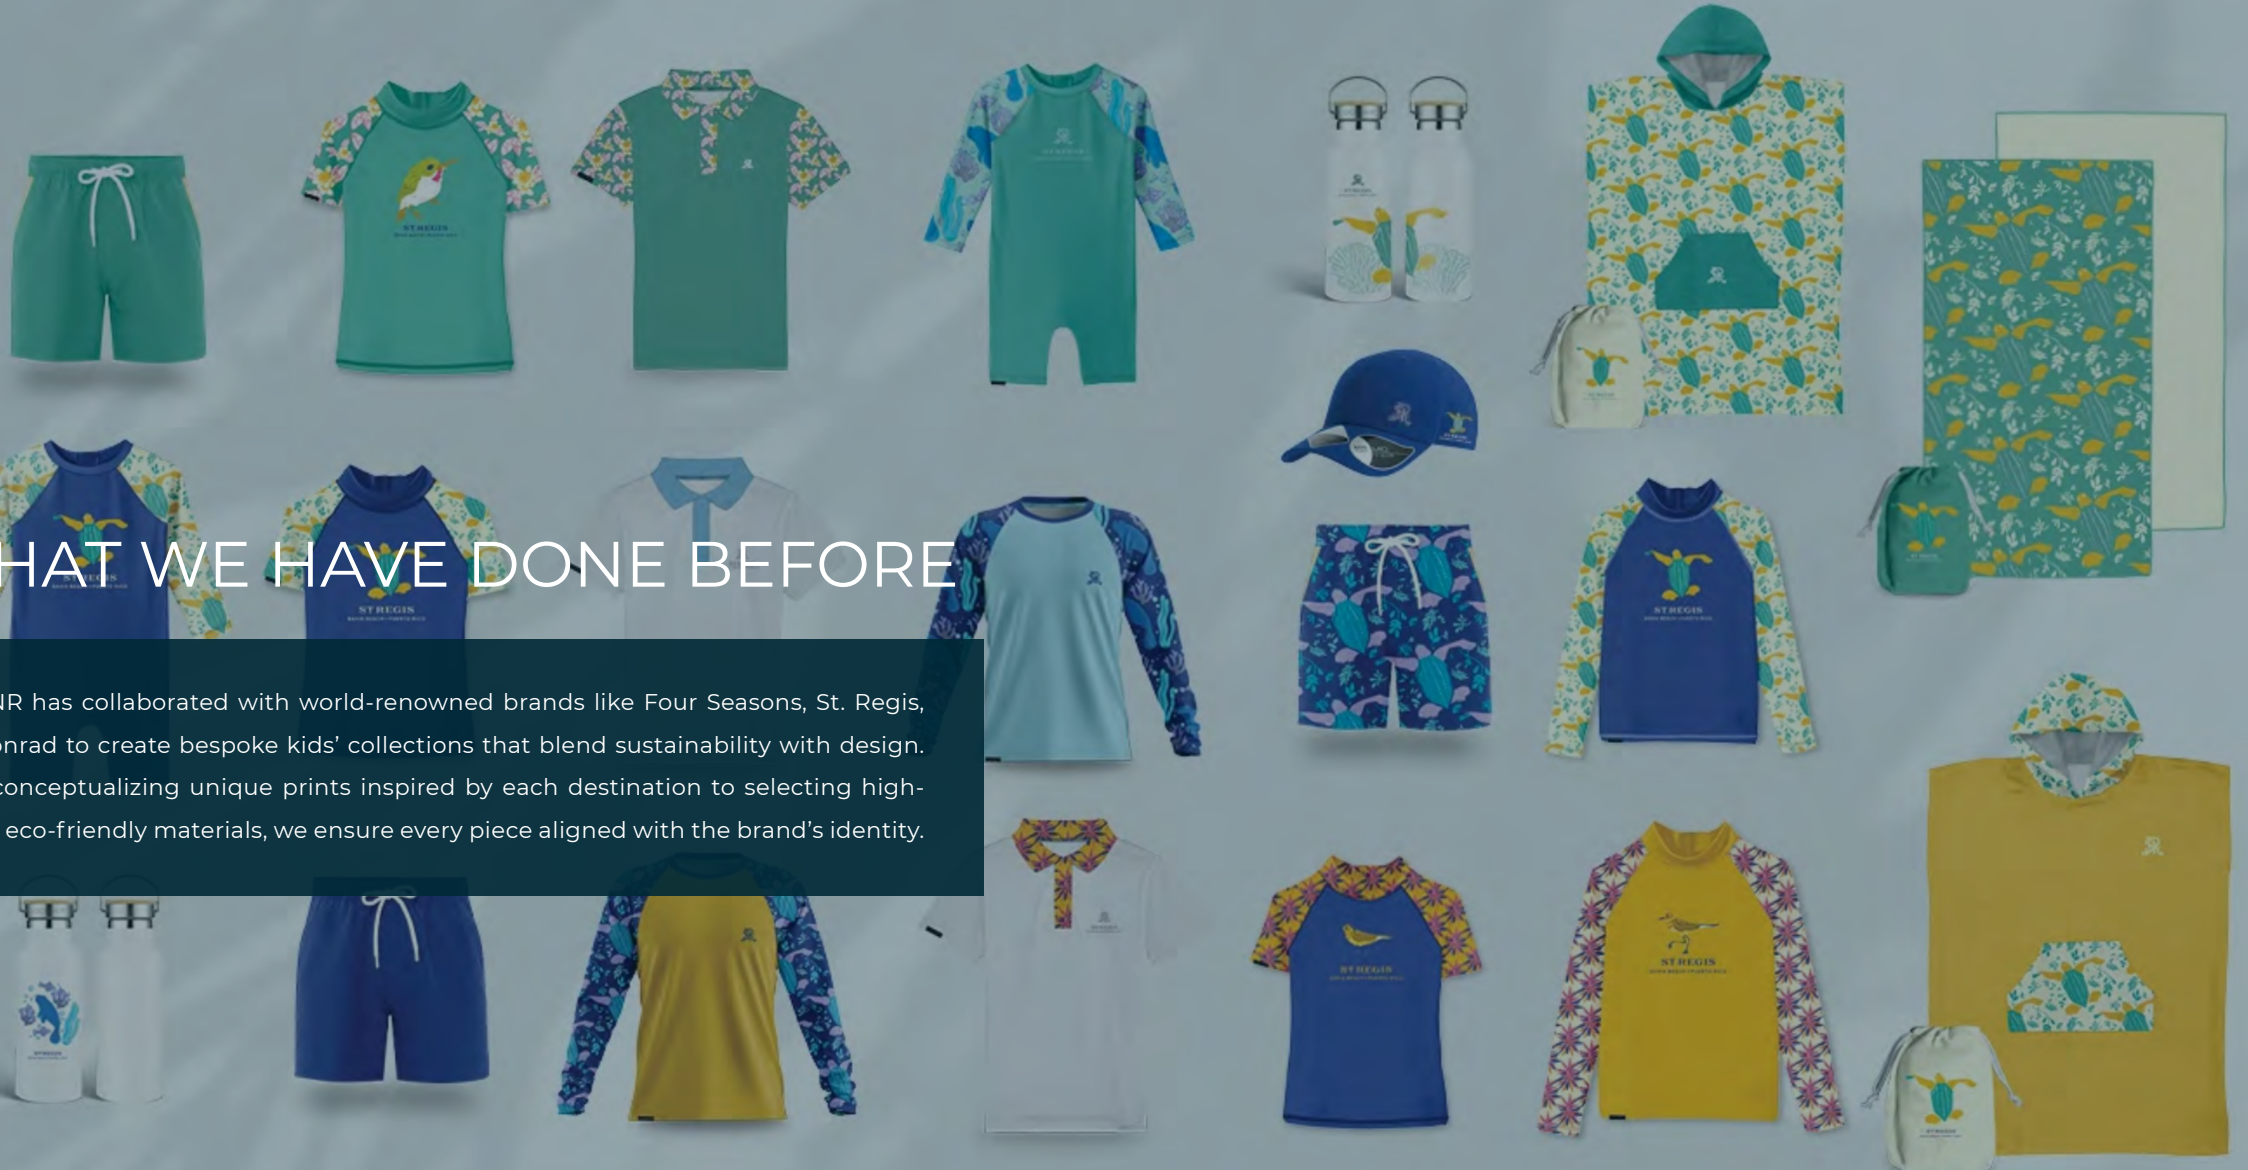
HAT WE HAVE DONE BEFORE

NR has collaborated with world-renowned brands like Four Seasons, St. Regis, onrad to create bespoke kids' collections that blend sustainability with design. conceptualizing unique prints inspired by each destination to selecting high- eco-friendly materials, we ensure every piece aligned with the brand's identity.

ST REGIS

ST REGIS

ST REGIS

ST REGIS

ST REGIS

ST REGIS